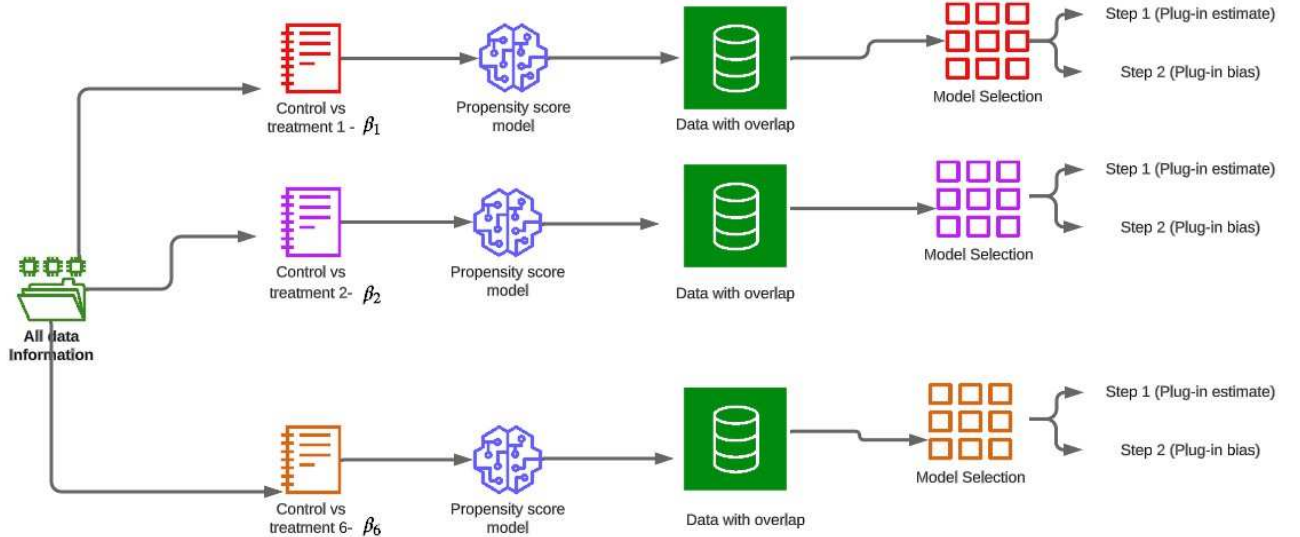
Control vs treatment 1 - $\beta_1$

Propensity score model

Data with overlap

Model Selection

Step 1 (Plug-in estimate)

Step 2 (Plug-in bias)

All data Information

Control vs treatment 2- $\beta_2$

Propensity score model

Data with overlap

Model Selection

Step 1 (Plug-in estimate)

Step 2 (Plug-in bias)

Control vs treatment 6- $\beta_6$

Propensity score model

Data with overlap

Model Selection

Step 1 (Plug-in estimate)

Step 2 (Plug-in bias)